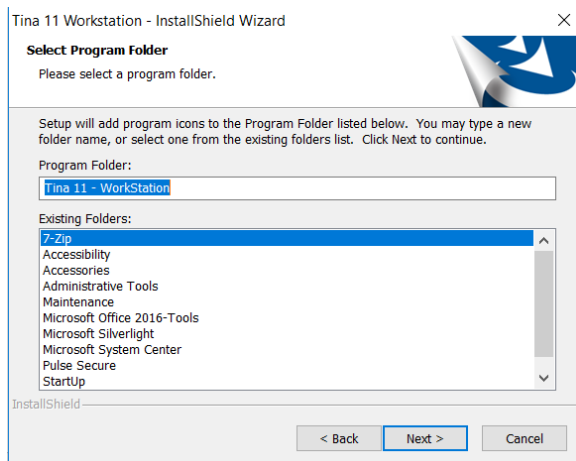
Tina 11 Workstation - InstallShield Wizard

×

Select Program Folder

Please select a program folder.

Setup will add program icons to the Program Folder listed below. You may type a new folder name, or select one from the existing folders list. Click Next to continue.

Program Folder:

Tina 11 - WorkStation

Existing Folders:

7-Zip
Accessibility
Accessories
Administrative Tools
Maintenance
Microsoft Office 2016-Tools
Microsoft Silverlight
Microsoft System Center
Pulse Secure
StartUp

InstallShield

< Back

Next >

Cancel